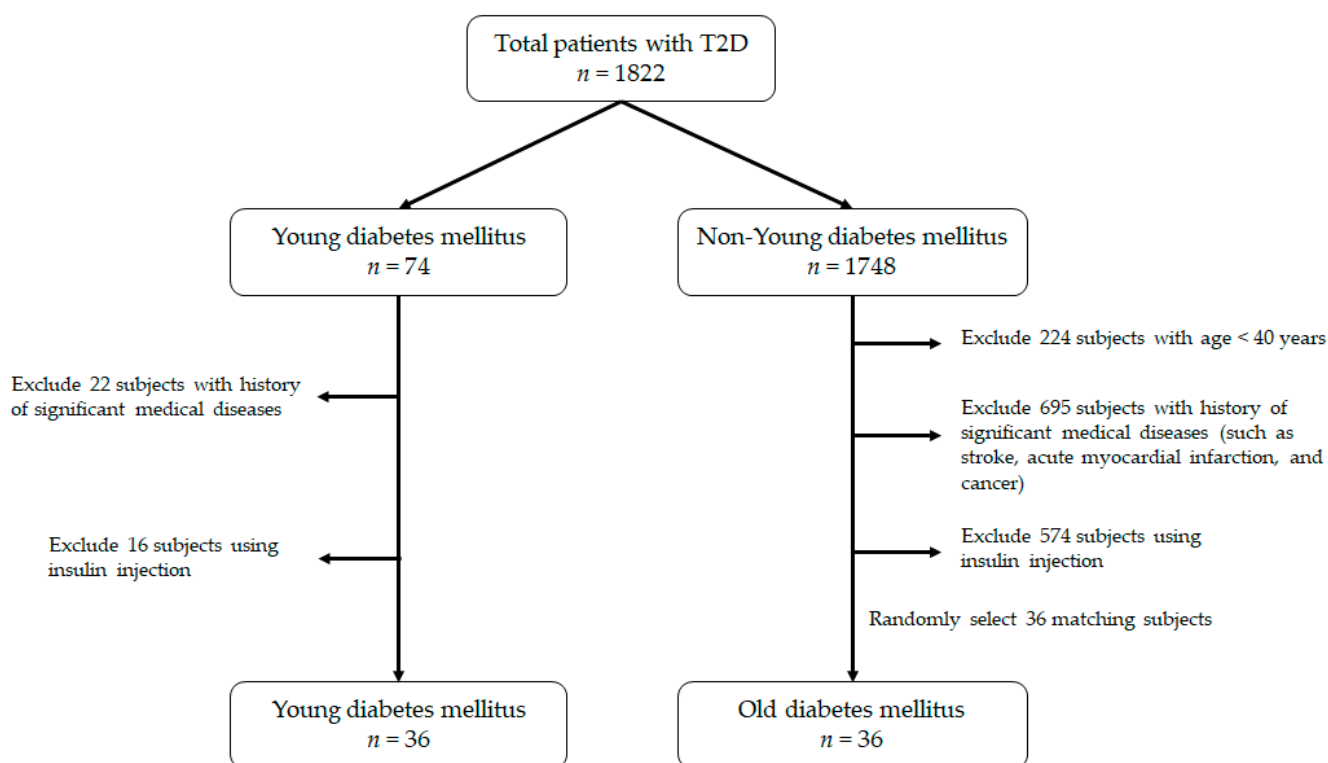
Total patients with T2D
$n$ = 1822

Young diabetes mellitus
$n$ = 74

Non-Young diabetes mellitus
$n$ = 1748

Exclude 22 subjects with history of significant medical diseases

Exclude 16 subjects using insulin injection

Exclude 224 subjects with age < 40 years

Exclude 695 subjects with history of significant medical diseases (such as stroke, acute myocardial infarction, and cancer)

Exclude 574 subjects using insulin injection

Randomly select 36 matching subjects

Young diabetes mellitus
$n$ = 36

Old diabetes mellitus
$n$ = 36